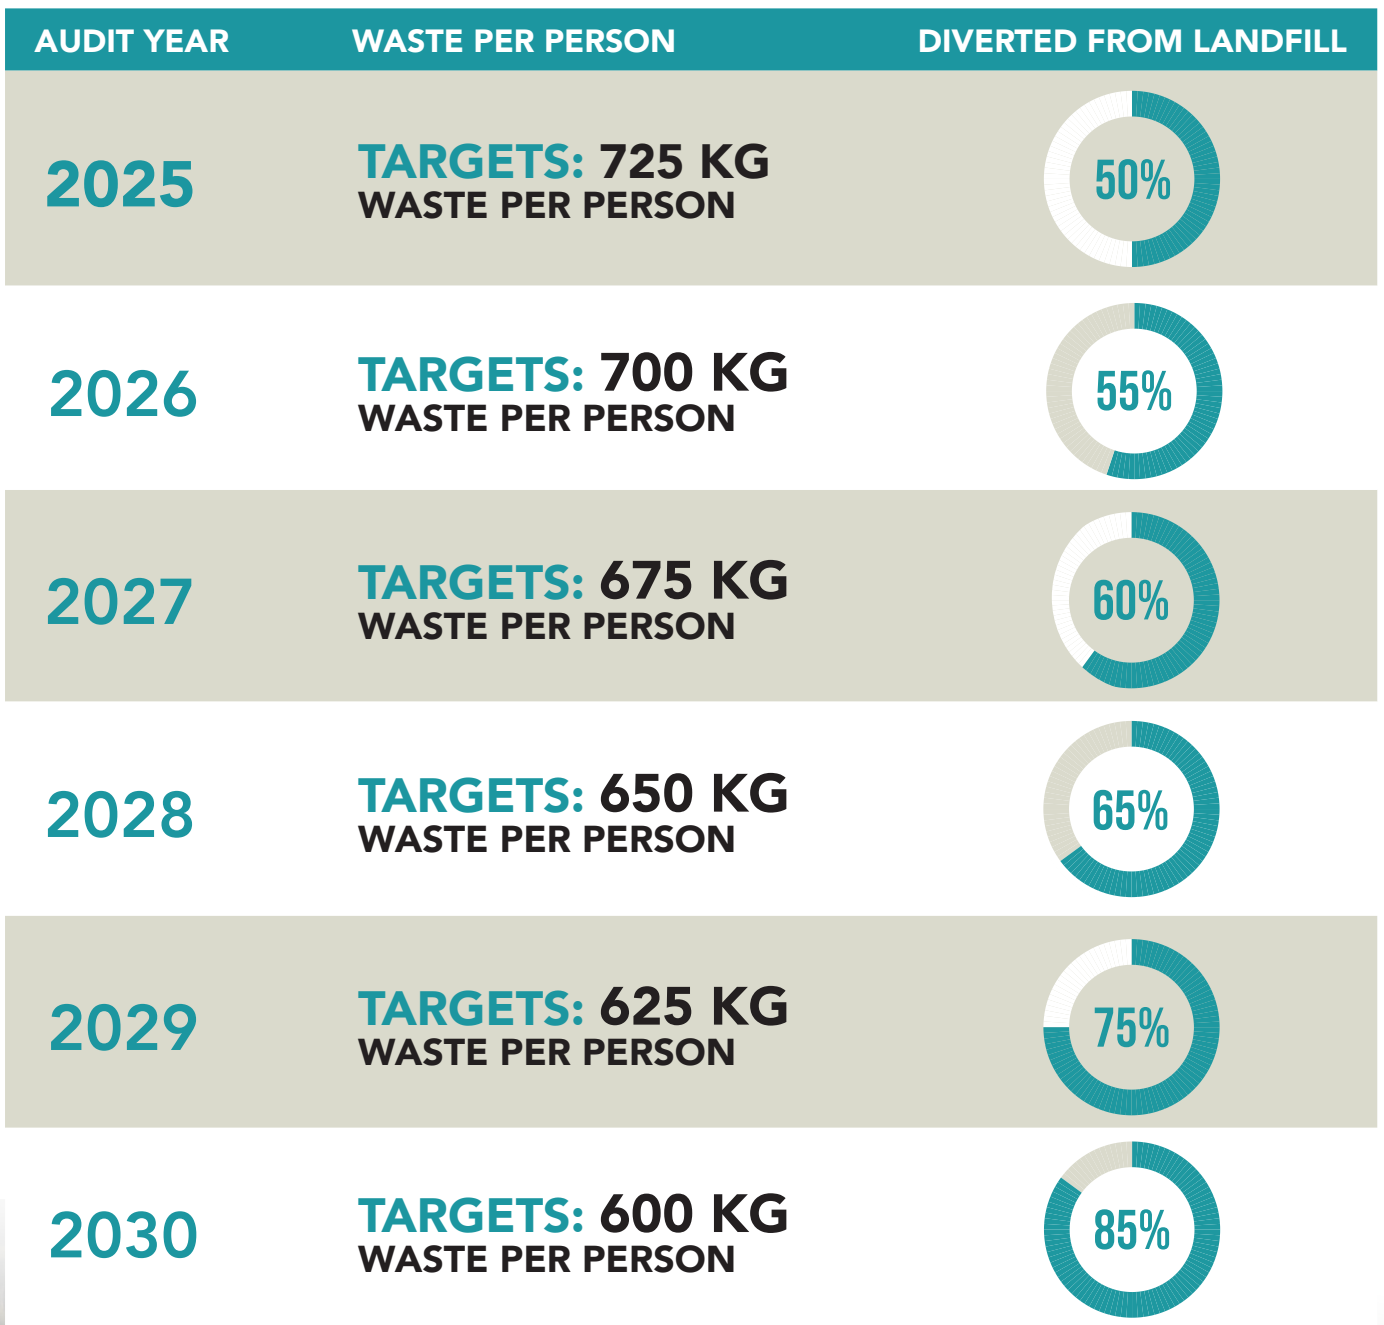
| AUDIT YEAR | WASTE PER PERSON | DIVERTED FROM LANDFILL |
|---|---|---|
| 2025 | TARGETS: 725 KG WASTE PER PERSON | 50% |
| 2026 | TARGETS: 700 KG WASTE PER PERSON | 55% |
| 2027 | TARGETS: 675 KG WASTE PER PERSON | 60% |
| 2028 | TARGETS: 650 KG WASTE PER PERSON | 65% |
| 2029 | TARGETS: 625 KG WASTE PER PERSON | 75% |
| 2030 | TARGETS: 600 KG WASTE PER PERSON | 85% |